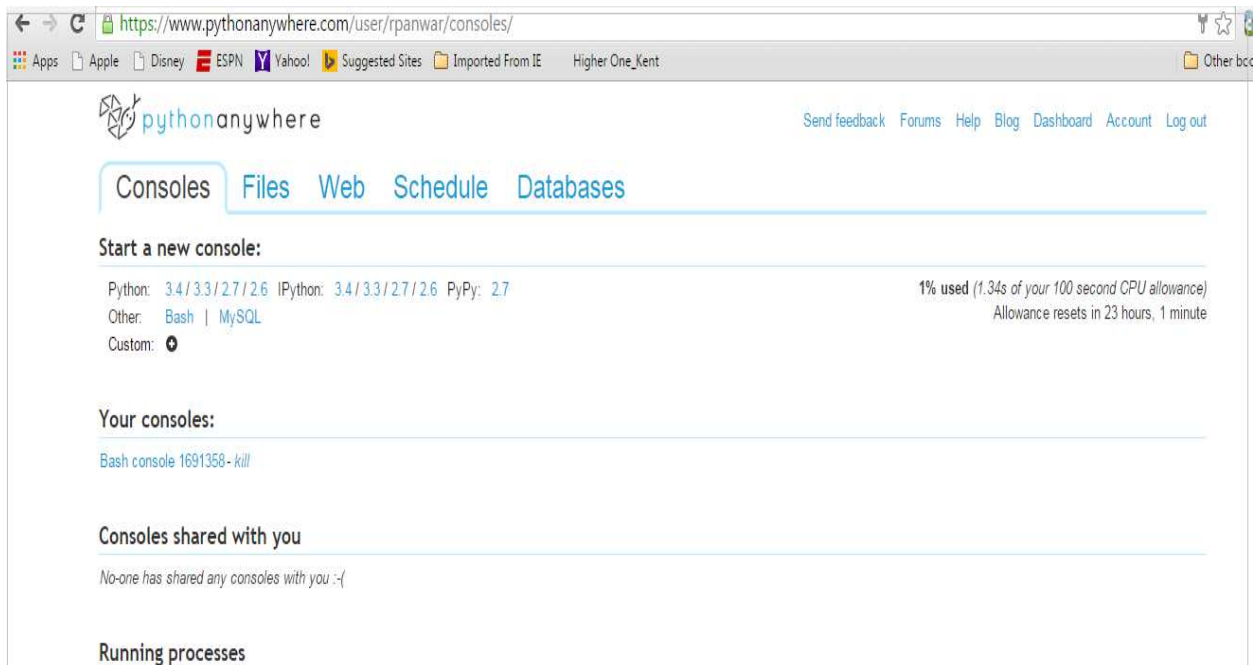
https://www.pythonanywhere.com/user/rpanwar/consoles/

Apps Apple Disney ESPN Yahoo! Suggested Sites Imported From IE Higher One_Kent Other bo

pythonanywhere

Send feedback Forums Help Blog Dashboard Account Log out

Consoles Files Web Schedule Databases

Start a new console:

Python: 3.4 / 3.3 / 2.7 / 2.6 IPython: 3.4 / 3.3 / 2.7 / 2.6 PyPy: 2.7
Other: Bash | MySQL
Custom:

1% used (1.34s of your 100 second CPU allowance)
Allowance resets in 23 hours, 1 minute

Your consoles:

Bash console 1691358 - kill

Consoles shared with you

No-one has shared any consoles with you :-(

Running processes